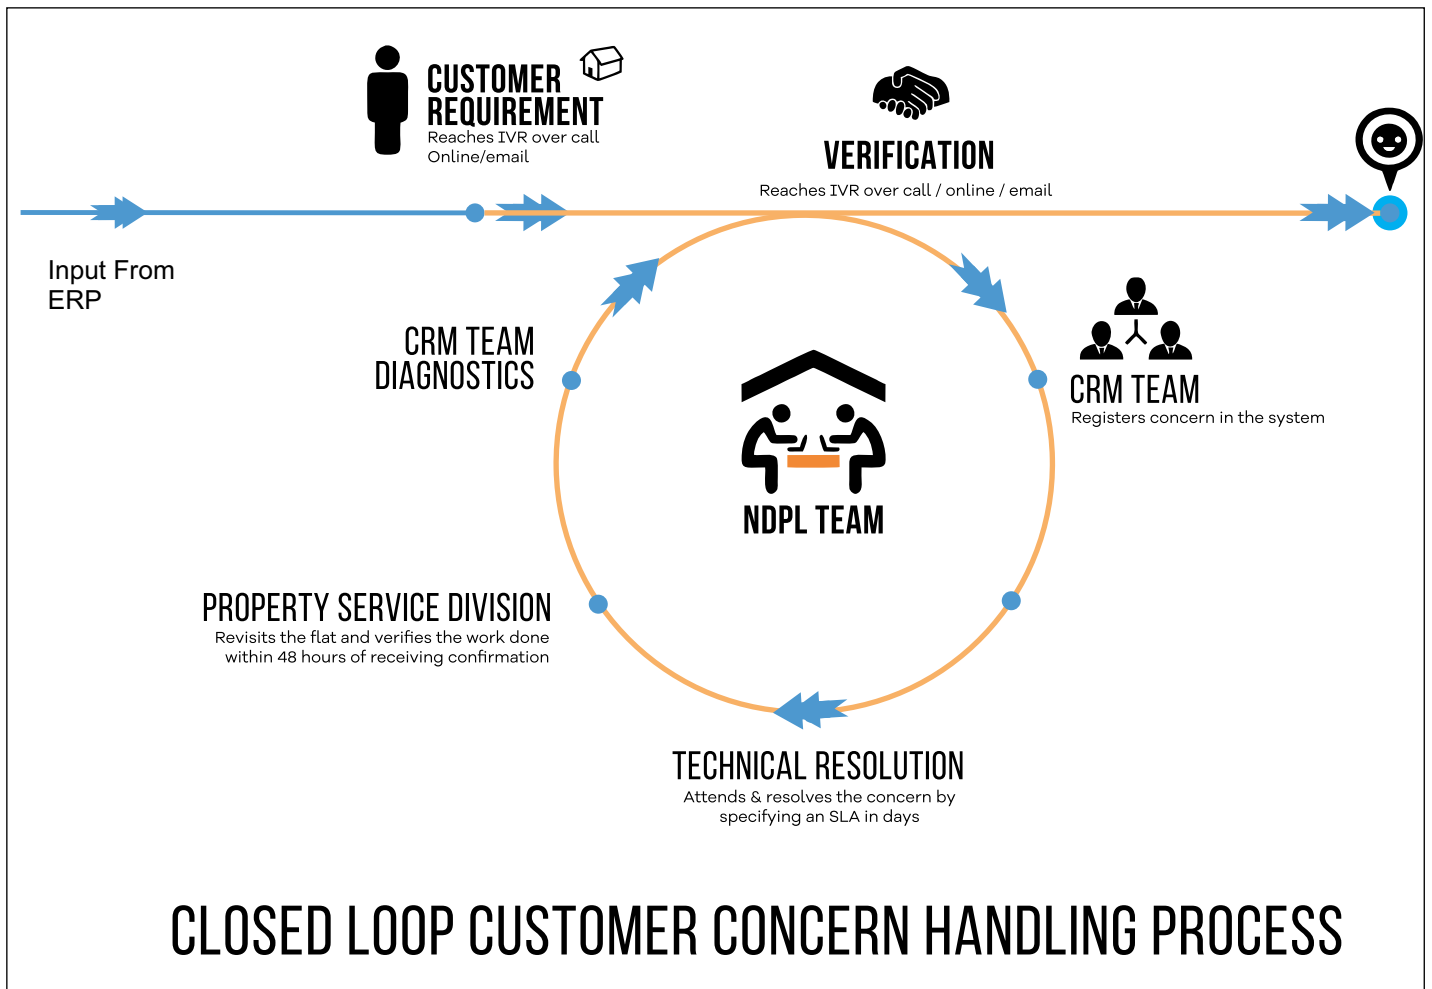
CUSTOMER REQUIREMENT
Reaches IVR over call Online/email

VERIFICATION
Reaches IVR over call / online / email

Input From ERP

CRM TEAM DIAGNOSTICS

CRM TEAM
Registers concern in the system

NDPL TEAM

PROPERTY SERVICE DIVISION
Revisits the flat and verifies the work done within 48 hours of receiving confirmation

TECHNICAL RESOLUTION
Attends & resolves the concern by specifying an SLA in days

CLOSED LOOP CUSTOMER CONCERN HANDLING PROCESS